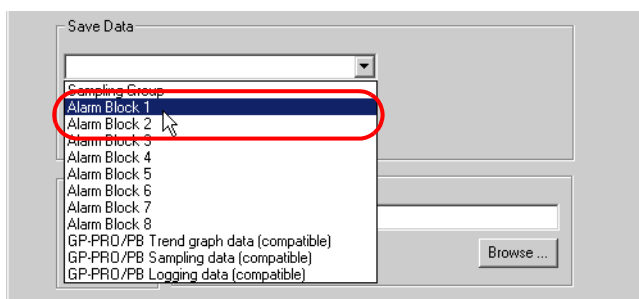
Save Data

Sampling Group
Alarm Block 1
Alarm Block 2
Alarm Block 3
Alarm Block 4
Alarm Block 5
Alarm Block 6
Alarm Block 7
Alarm Block 8
GP-PRO/PB Trend graph data (compatible)
GP-PRO/PB Sampling data (compatible)
GP-PRO/PB Logging data (compatible)

Browse ...